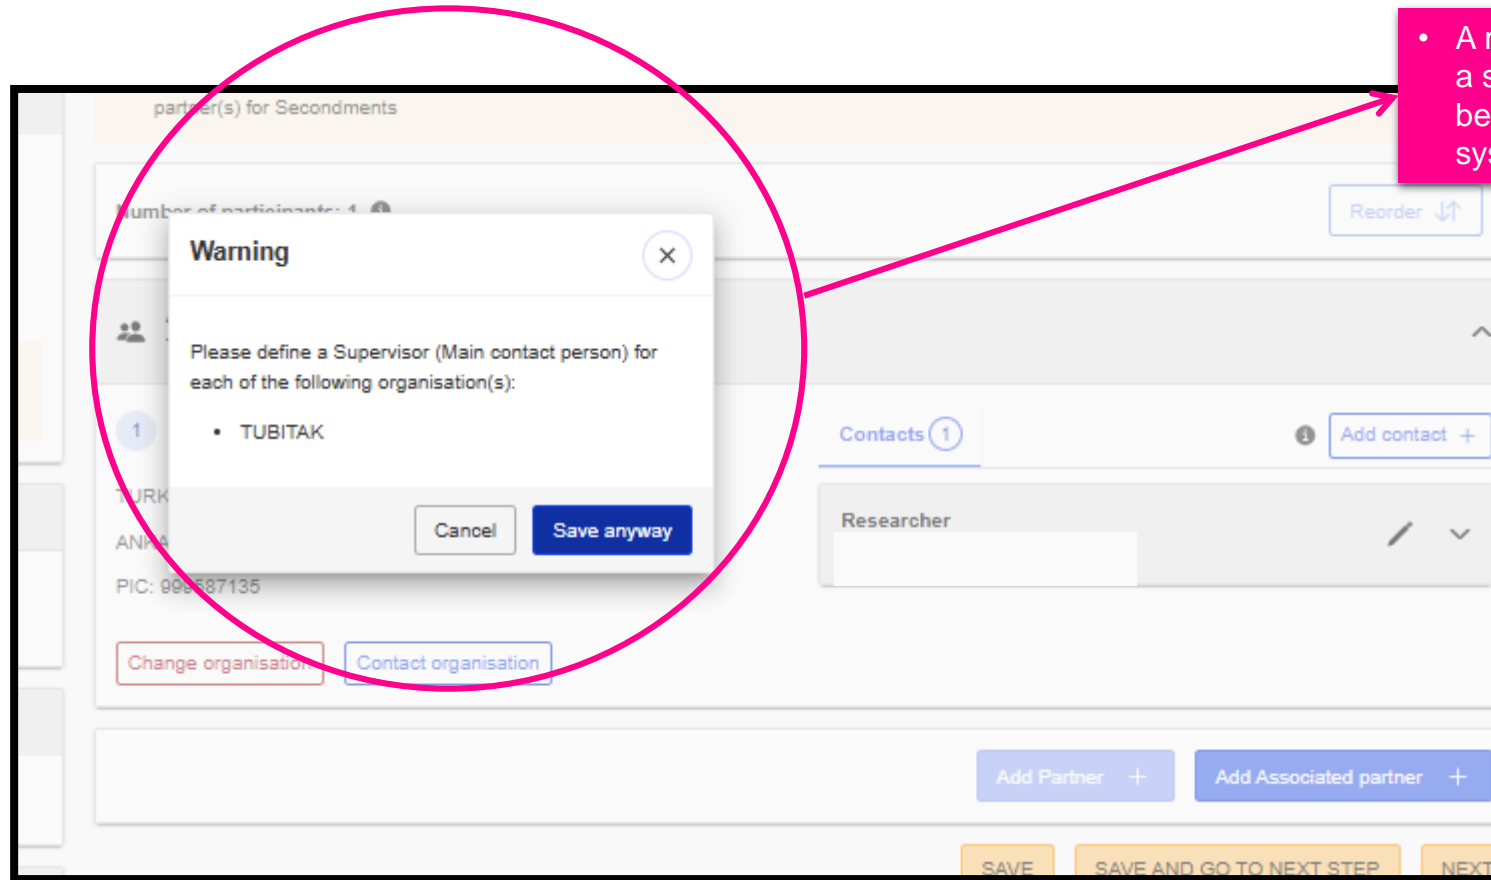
• A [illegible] a s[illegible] be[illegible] sys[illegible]

partner(s) for Secondments

Number of participants: 1

Reorder

Warning

Please define a Supervisor (Main contact person) for each of the following organisation(s):

• TUBITAK

Cancel

Save anyway

1

TURK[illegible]

ANKA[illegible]

PIC: 99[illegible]87135

Change organisation

Contact organisation

Contacts 1

Add contact +

Researcher

Add Partner +

Add Associated partner +

SAVE

SAVE AND GO TO NEXT STEP

NEXT